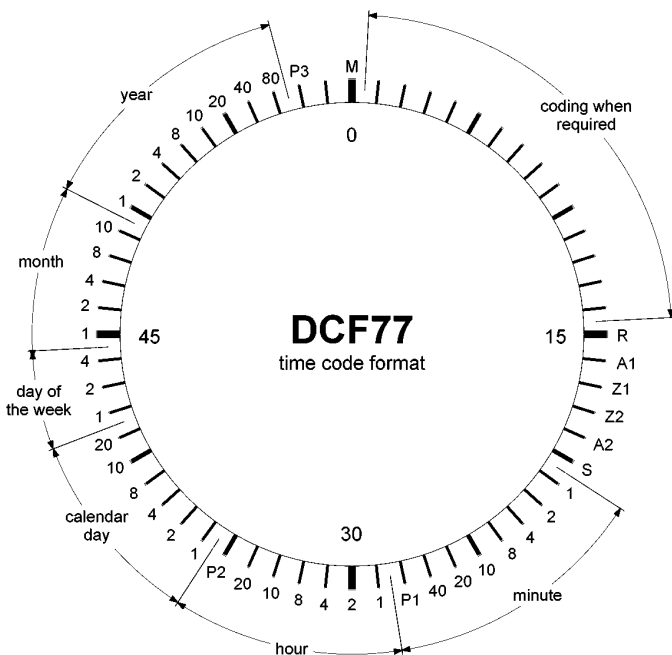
DCF77
time code format

M
0
coding when required
15
R
A1
Z1
Z2
A2
S
1
2
4
8
10
20
40
P1
minute
1
2
30
4
8
10
20
P2
hour
1
2
4
8
10
20
calendar day
1
2
4
day of the week
45
1
2
4
8
10
month
1
2
4
8
10
20
40
80
P3
year